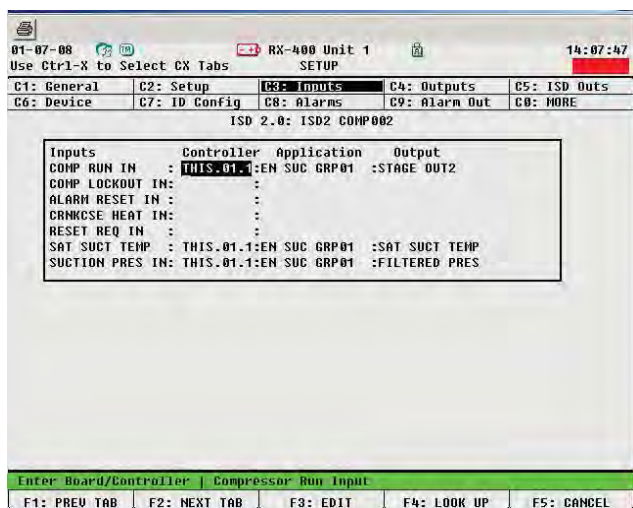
01-07-08
Use Ctrl-X to Select CX Tabs
RX-400 Unit 1
SETUP
14:07:47

| C1: General | C2: Setup | C3: Inputs | C4: Outputs | C5: ISD Outs |
|---|---|---|---|---|
| C6: Device | C7: ID Config | C8: Alarms | C9: Alarm Out | C0: MORE |

ISD 2.0: ISD2 COMP002

Inputs Controller Application Output
COMP RUN IN : THIS.01.1:EN SUC GRP01 :STAGE OUT2
COMP LOCKOUT IN: :
ALARM RESET IN : :
CRNKCSE HEAT IN: :
RESET REQ IN : :
SAT SUCT TEMP : THIS.01.1:EN SUC GRP01 :SAT SUCT TEMP
SUCTION PRES IN: THIS.01.1:EN SUC GRP01 :FILTERED PRES

Enter Board/Controller | Compressor Run Input

F1: PREV TAB | F2: NEXT TAB | F3: EDIT | F4: LOOK UP | F5: CANCEL